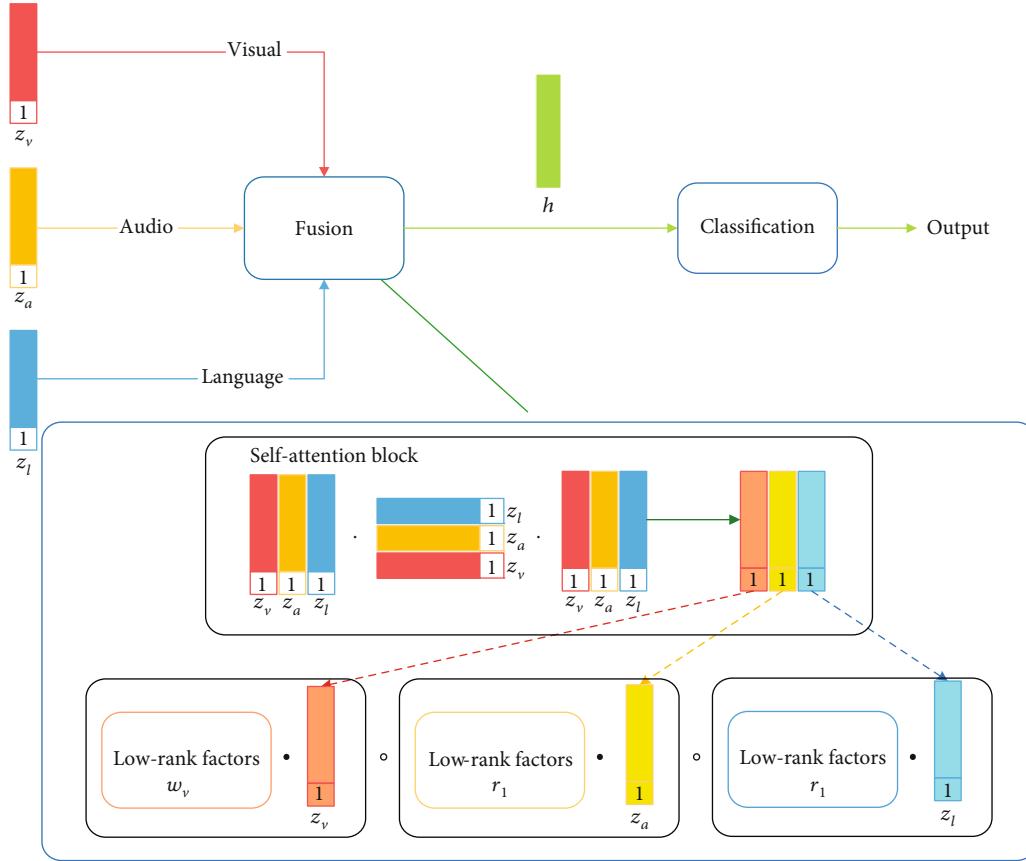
1
$z_v$
Visual
1
$z_a$
Audio
Fusion
$h$
Classification
Output
1
$z_l$
Language

Self-attention block
1 1 1
$z_v$ $z_a$ $z_l$
·
1 $z_l$
1 $z_a$
1 $z_v$
·
1 1 1
$z_v$ $z_a$ $z_l$
1 1 1

Low-rank factors
$w_v$
•
1
$z_v$
∘
Low-rank factors
$r_1$
•
1
$z_a$
∘
Low-rank factors
$r_1$
•
1
$z_l$